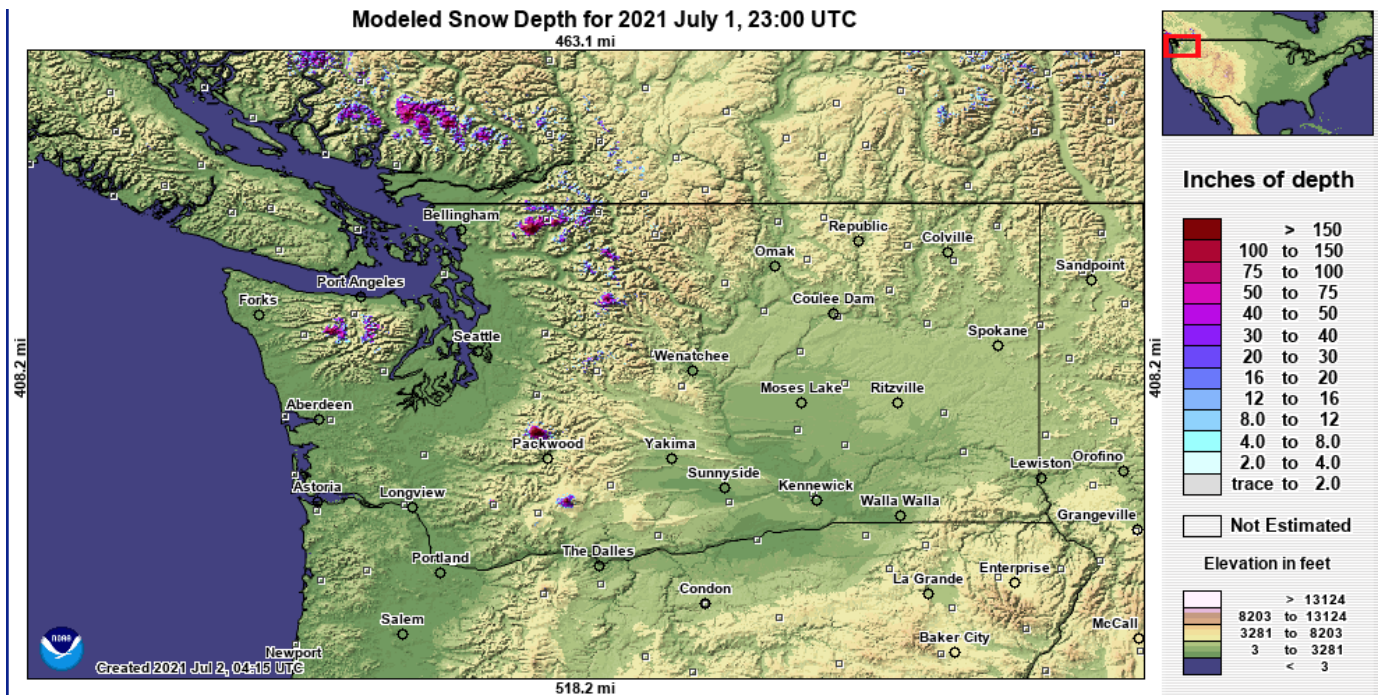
Modeled Snow Depth for 2021 July 1, 23:00 UTC

463.1 mi

408.2 mi

408.2 mi

518.2 mi

Bellingham
Port Angeles
Forks
Seattle
Aberdeen
Packwood
Astoria
Longview
Portland
Salem
Newport
Omak
Republic
Colville
Sandpoint
Coulee Dam
Spokane
Wenatchee
Moses Lake
Ritzville
Yakima
Sunnyside
Kennewick
Walla Walla
Lewiston
Orofino
Grangeville
The Dalles
Condon
La Grande
Enterprise
Baker City
McCall

NOAA

Created 2021 Jul 2, 04:15 UTC

Inches of depth

| | | |
|---|---|---|
| | > | 150 |
| 100 | to | 150 |
| 75 | to | 100 |
| 50 | to | 75 |
| 40 | to | 50 |
| 30 | to | 40 |
| 20 | to | 30 |
| 16 | to | 20 |
| 12 | to | 16 |
| 8.0 | to | 12 |
| 4.0 | to | 8.0 |
| 2.0 | to | 4.0 |
| trace | to | 2.0 |

Not Estimated

Elevation in feet

| | | |
|---|---|---|
| | > | 13124 |
| 8203 | to | 13124 |
| 3281 | to | 8203 |
| 3 | to | 3281 |
| | < | 3 |